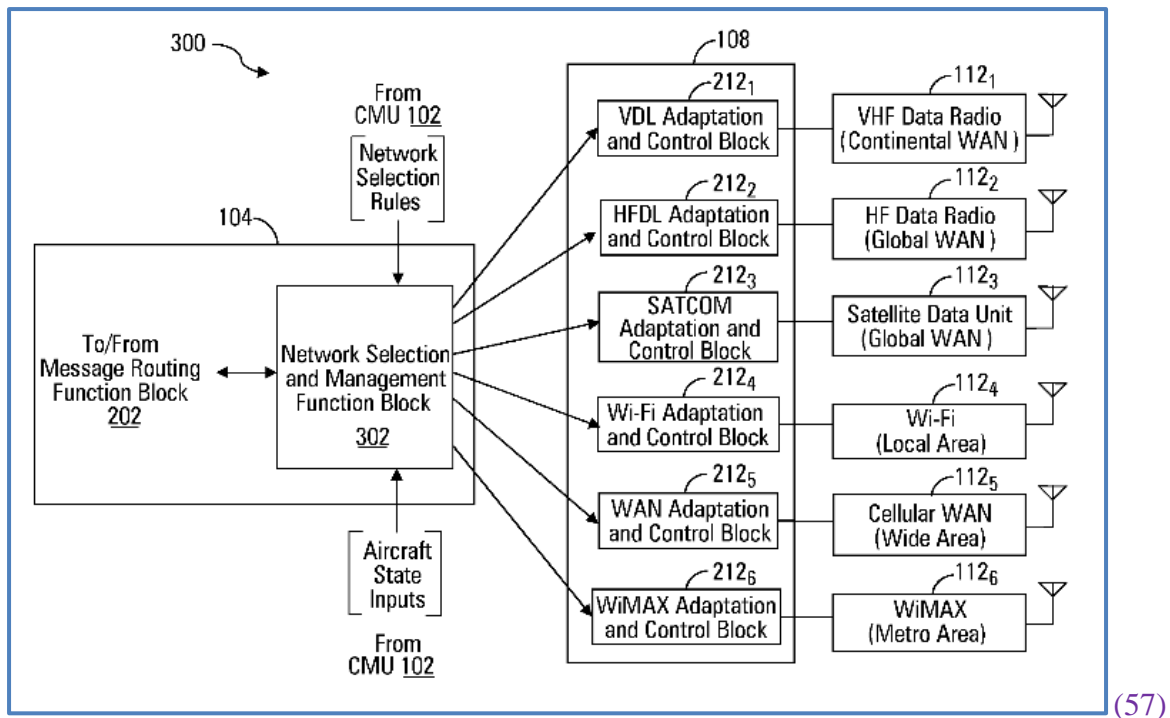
300

From CMU 102

Network Selection Rules

104

To/From Message Routing Function Block 202

Network Selection and Management Function Block 302

Aircraft State Inputs

From CMU 102

108

$212_1$
VDL Adaptation and Control Block

$212_2$
HFDL Adaptation and Control Block

$212_3$
SATCOM Adaptation and Control Block

$212_4$
Wi-Fi Adaptation and Control Block

$212_5$
WAN Adaptation and Control Block

$212_6$
WiMAX Adaptation and Control Block

$112_1$
VHF Data Radio (Continental WAN)

$112_2$
HF Data Radio (Global WAN)

$112_3$
Satellite Data Unit (Global WAN)

$112_4$
Wi-Fi (Local Area)

$112_5$
Cellular WAN (Wide Area)

$112_6$
WiMAX (Metro Area)

(57)